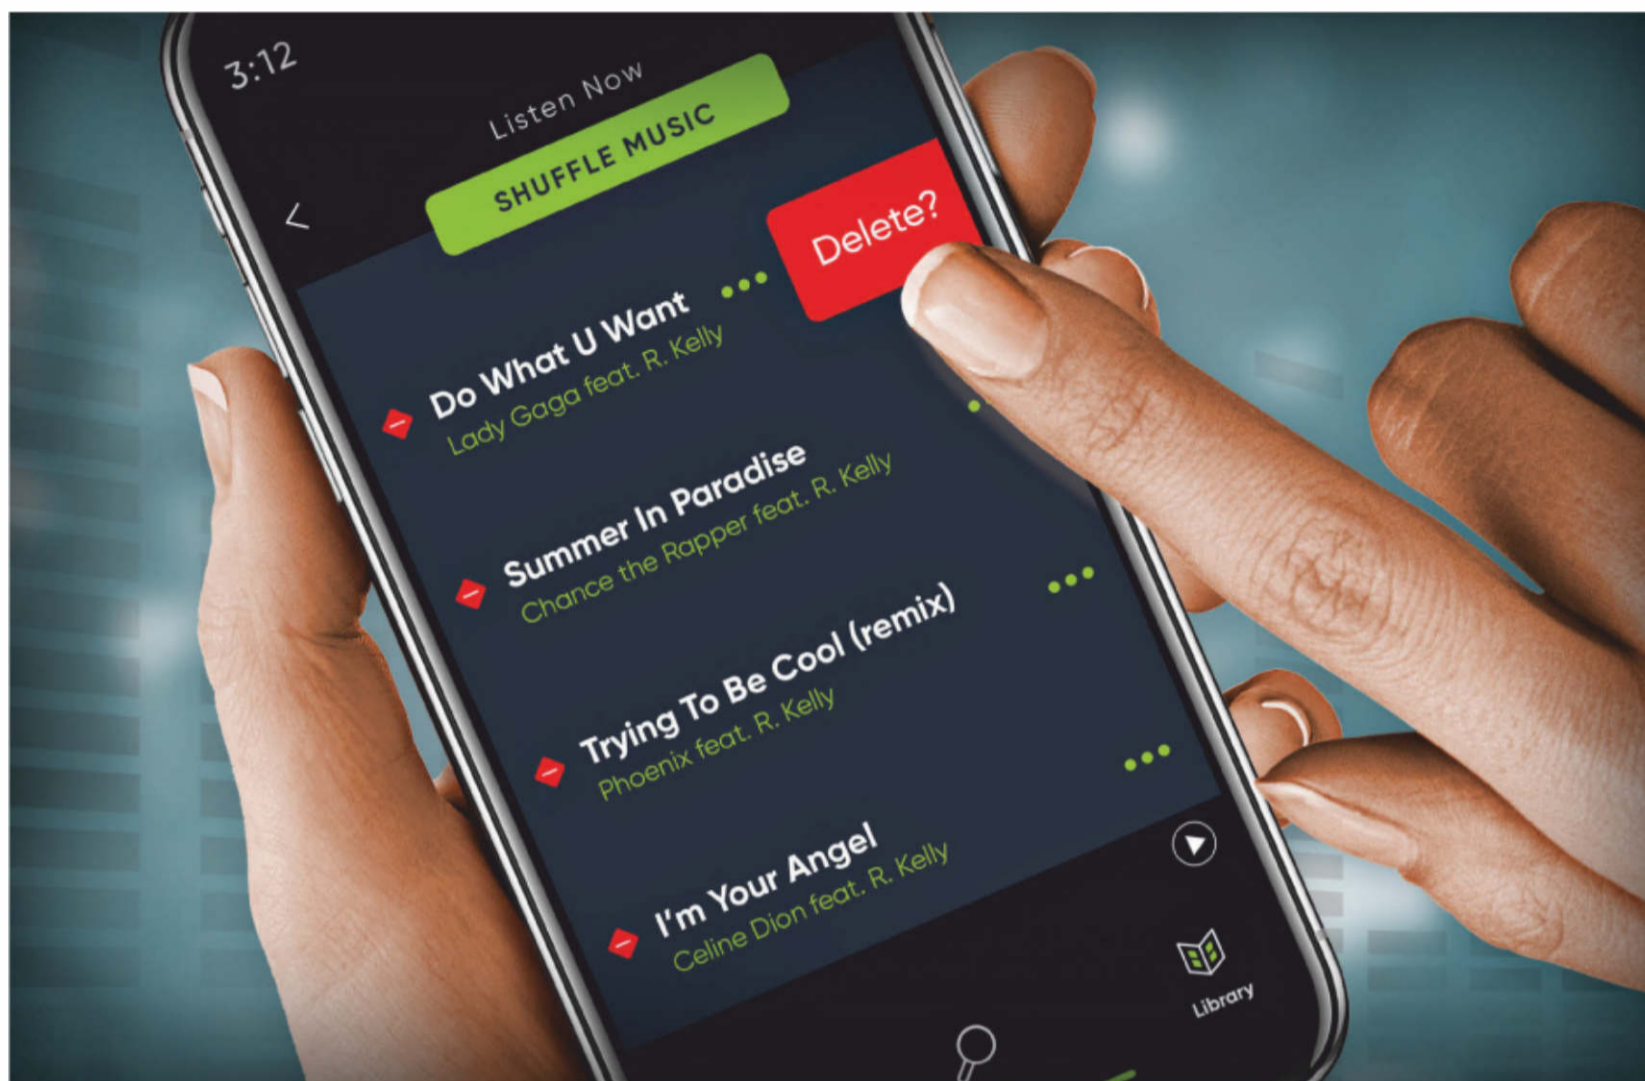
3:12

Listen Now

SHUFFLE MUSIC

<

Delete?

Do What U Want
Lady Gaga feat. R. Kelly

Summer In Paradise
Chance the Rapper feat. R. Kelly

Trying To Be Cool (remix)
Phoenix feat. R. Kelly

I'm Your Angel
Celine Dion feat. R. Kelly

Library